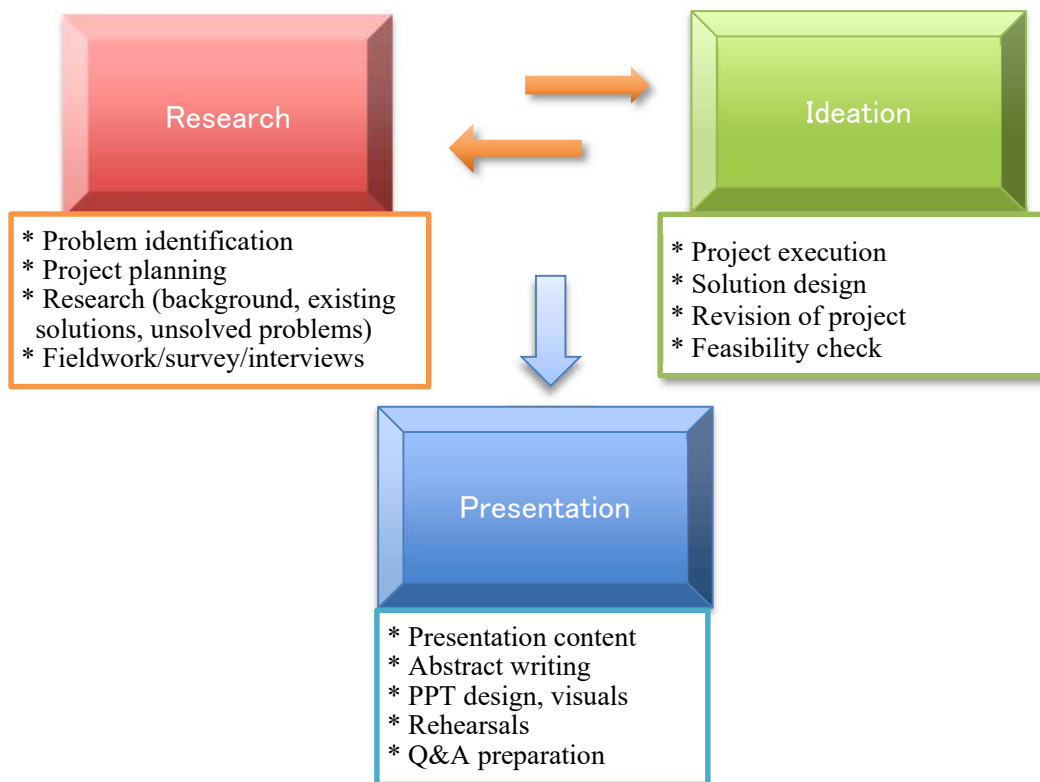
Research

* Problem identification
* Project planning
* Research (background, existing solutions, unsolved problems)
* Fieldwork/survey/interviews

Ideation

* Project execution
* Solution design
* Revision of project
* Feasibility check

Presentation

* Presentation content
* Abstract writing
* PPT design, visuals
* Rehearsals
* Q&A preparation